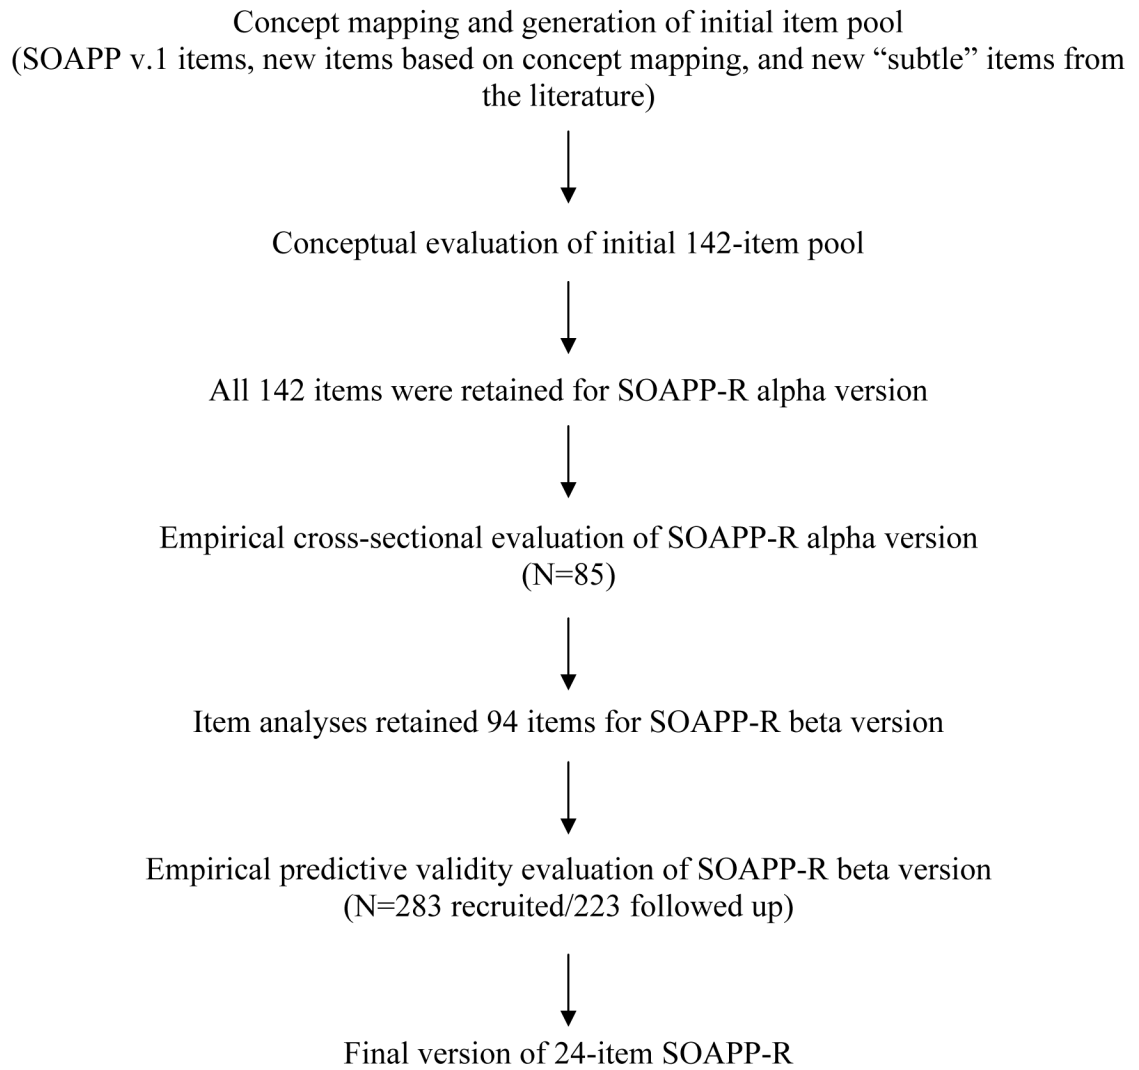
Concept mapping and generation of initial item pool
(SOAPP v.1 items, new items based on concept mapping, and new “subtle” items from the literature)

Conceptual evaluation of initial 142-item pool

All 142 items were retained for SOAPP-R alpha version

Empirical cross-sectional evaluation of SOAPP-R alpha version
(N=85)

Item analyses retained 94 items for SOAPP-R beta version

Empirical predictive validity evaluation of SOAPP-R beta version
(N=283 recruited/223 followed up)

Final version of 24-item SOAPP-R